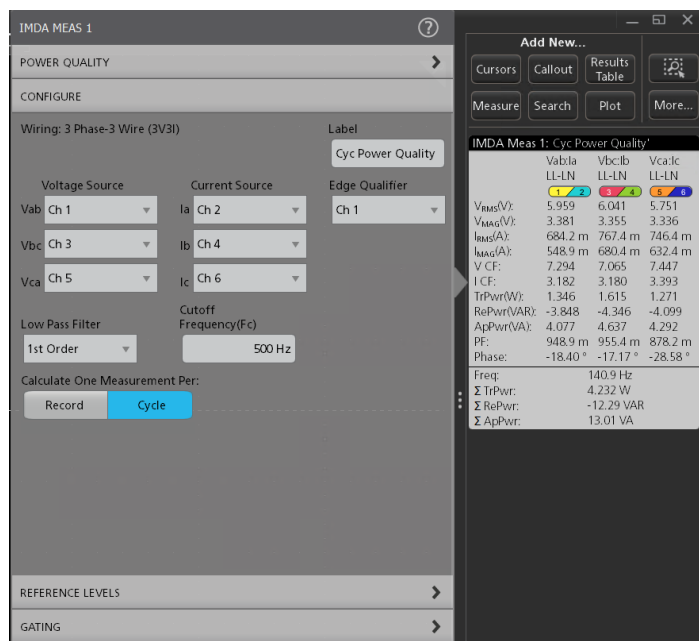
IMDA MEAS 1

POWER QUALITY

CONFIGURE

Wiring: 3 Phase-3 Wire (3V3I)

Label

Cyc Power Quality

Voltage Source

Vab Ch 1

Vbc Ch 3

Vca Ch 5

Current Source

Ia Ch 2

Ib Ch 4

Ic Ch 6

Edge Qualifier

Ch 1

Low Pass Filter

1st Order

Cutoff Frequency(Fc)

500 Hz

Calculate One Measurement Per:

Record Cycle

REFERENCE LEVELS

GATING

Add New...

Cursors Callout Results Table

Measure Search Plot More...

IMDA Meas 1: Cyc Power Quality'

| | Vab:Ia LL-LN | Vbc:Ib LL-LN | Vca:Ic LL-LN |
|---|---|---|---|
| | 1 2 | 3 4 | 5 6 |
| $V_{RMS}$(V): | 5.959 | 6.041 | 5.751 |
| $V_{MAG}$(V): | 3.381 | 3.355 | 3.336 |
| $I_{RMS}$(A): | 684.2 m | 767.4 m | 746.4 m |
| $I_{MAG}$(A): | 548.9 m | 680.4 m | 632.4 m |
| V CF: | 7.294 | 7.065 | 7.447 |
| I CF: | 3.182 | 3.180 | 3.393 |
| TrPwr(W): | 1.346 | 1.615 | 1.271 |
| RePwr(VAR): | -3.848 | -4.346 | -4.099 |
| ApPwr(VA): | 4.077 | 4.637 | 4.292 |
| PF: | 948.9 m | 955.4 m | 878.2 m |
| Phase: | -18.40 ° | -17.17 ° | -28.58 ° |

Freq: 140.9 Hz
Σ TrPwr: 4.232 W
Σ RePwr: -12.29 VAR
Σ ApPwr: 13.01 VA